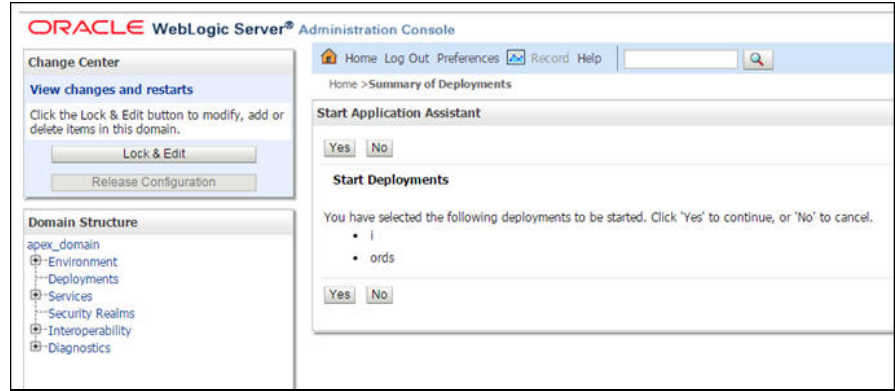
ORACLE WebLogic Server® Administration Console

Change Center

View changes and restarts

Click the Lock & Edit button to modify, add or delete items in this domain.

Lock & Edit

Release Configuration

Domain Structure

apex_domain
Environment
Deployments
Services
Security Realms
Interoperability
Diagnostics

Home Log Out Preferences Record Help

Home >Summary of Deployments

Start Application Assistant

Yes No

Start Deployments

You have selected the following deployments to be started. Click 'Yes' to continue, or 'No' to cancel.

- i
- ords

Yes No